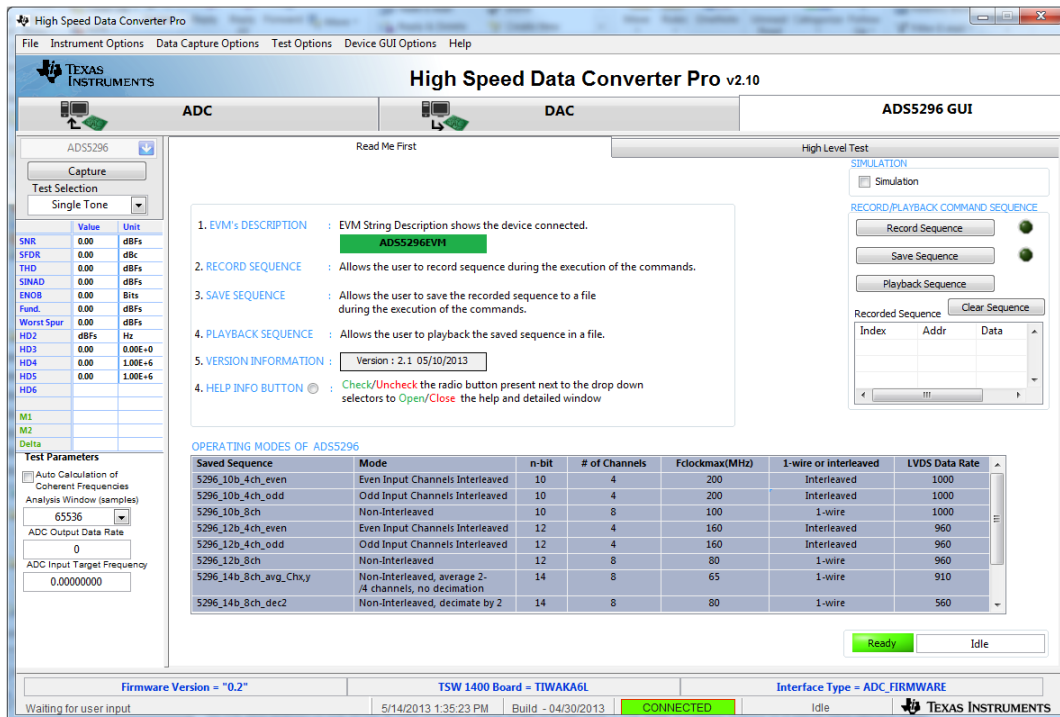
High Speed Data Converter Pro

File Instrument Options Data Capture Options Test Options Device GUI Options Help

Texas Instruments

High Speed Data Converter Pro v2.10

ADC

DAC

ADS5296 GUI

ADS5296

Capture

Test Selection

Single Tone

| | Value | Unit |
|---|---|---|
| SNR | 0.00 | dBFs |
| SFDR | 0.00 | dBc |
| THD | 0.00 | dBFs |
| SINAD | 0.00 | dBFs |
| ENOB | 0.00 | Bits |
| Fund. | 0.00 | dBFs |
| Worst Spur | 0.00 | dBFs |
| HD2 | dBFs | Hz |
| HD3 | 0.00 | 0.00E+0 |
| HD4 | 0.00 | 1.00E+6 |
| HD5 | 0.00 | 1.00E+6 |
| HD6 | | |
| | | |
| M1 | | |
| M2 | | |
| Delta | | |

Test Parameters

Auto Calculation of Coherent Frequencies

Analysis Window (samples)

65536

ADC Output Data Rate

0

ADC Input Target Frequency

0.00000000

Read Me First

High Level Test

SIMULATION

Simulation

RECORD/PLAYBACK COMMAND SEQUENCE

Record Sequence

Save Sequence

Playback Sequence

Recorded Sequence

Clear Sequence

| Index | Addr | Data |
|---|---|---|

1. EVM's DESCRIPTION : EVM String Description shows the device connected.

ADS5296EVM

2. RECORD SEQUENCE : Allows the user to record sequence during the execution of the commands.

3. SAVE SEQUENCE : Allows the user to save the recorded sequence to a file during the execution of the commands.

4. PLAYBACK SEQUENCE : Allows the user to playback the saved sequence in a file.

5. VERSION INFORMATION : Version : 2.1 05/10/2013

6. HELP INFO BUTTON : Check/Uncheck the radio button present next to the drop down selectors to Open/Close the help and detailed window

OPERATING MODES OF ADS5296

| Saved Sequence | Mode | n-bit | # of Channels | Fclockmax(MHz) | 1-wire or interleaved | LVDS Data Rate |
|---|---|---|---|---|---|---|
| 5296_10b_4ch_even | Even Input Channels Interleaved | 10 | 4 | 200 | Interleaved | 1000 |
| 5296_10b_4ch_odd | Odd Input Channels Interleaved | 10 | 4 | 200 | Interleaved | 1000 |
| 5296_10b_8ch | Non-Interleaved | 10 | 8 | 100 | 1-wire | 1000 |
| 5296_12b_4ch_even | Even Input Channels Interleaved | 12 | 4 | 160 | Interleaved | 960 |
| 5296_12b_4ch_odd | Odd Input Channels Interleaved | 12 | 4 | 160 | Interleaved | 960 |
| 5296_12b_8ch | Non-Interleaved | 12 | 8 | 80 | 1-wire | 960 |
| 5296_14b_8ch_avg_Chx,y | Non-Interleaved, average 2-/4 channels, no decimation | 14 | 8 | 65 | 1-wire | 910 |
| 5296_14b_8ch_dec2 | Non-Interleaved, decimate by 2 | 14 | 8 | 80 | 1-wire | 560 |

Ready

Idle

Firmware Version = "0.2"

TSW 1400 Board = TIWAKA6L

Interface Type = ADC_FIRMWARE

Waiting for user input

5/14/2013 1:35:23 PM

Build - 04/30/2013

CONNECTED

Idle

Texas Instruments